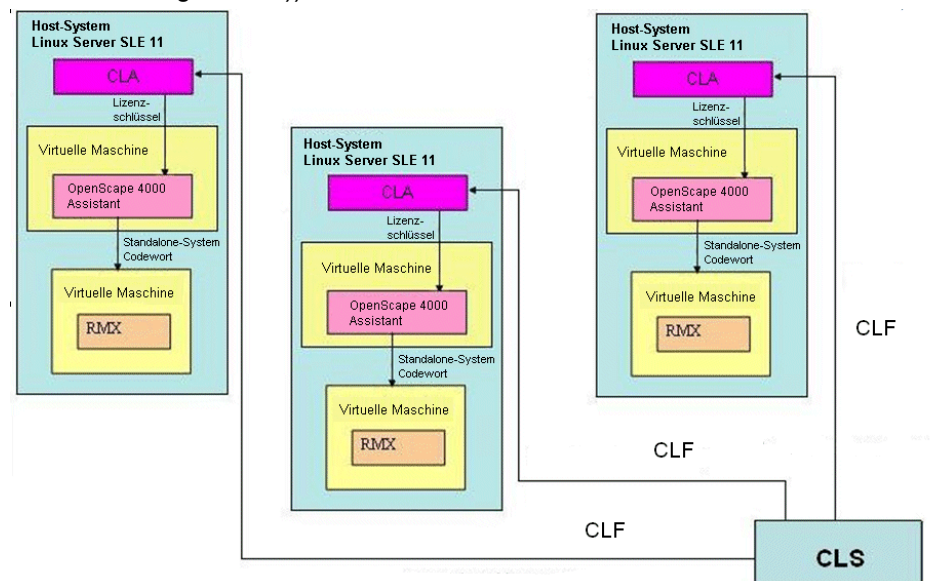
Host-System
Linux Server SLE 11

CLA

Lizenzschlüssel

Virtuelle Maschine

OpenScape 4000 Assistant

Standalone-System Codewort

Virtuelle Maschine

RMX

Host-System
Linux Server SLE 11

CLA

Lizenzschlüssel

Virtuelle Maschine

OpenScape 4000 Assistant

Standalone-System Codewort

Virtuelle Maschine

RMX

Host-System
Linux Server SLE 11

CLA

Lizenzschlüssel

Virtuelle Maschine

OpenScape 4000 Assistant

Standalone-System Codewort

Virtuelle Maschine

RMX

CLF

CLF

CLF

CLS